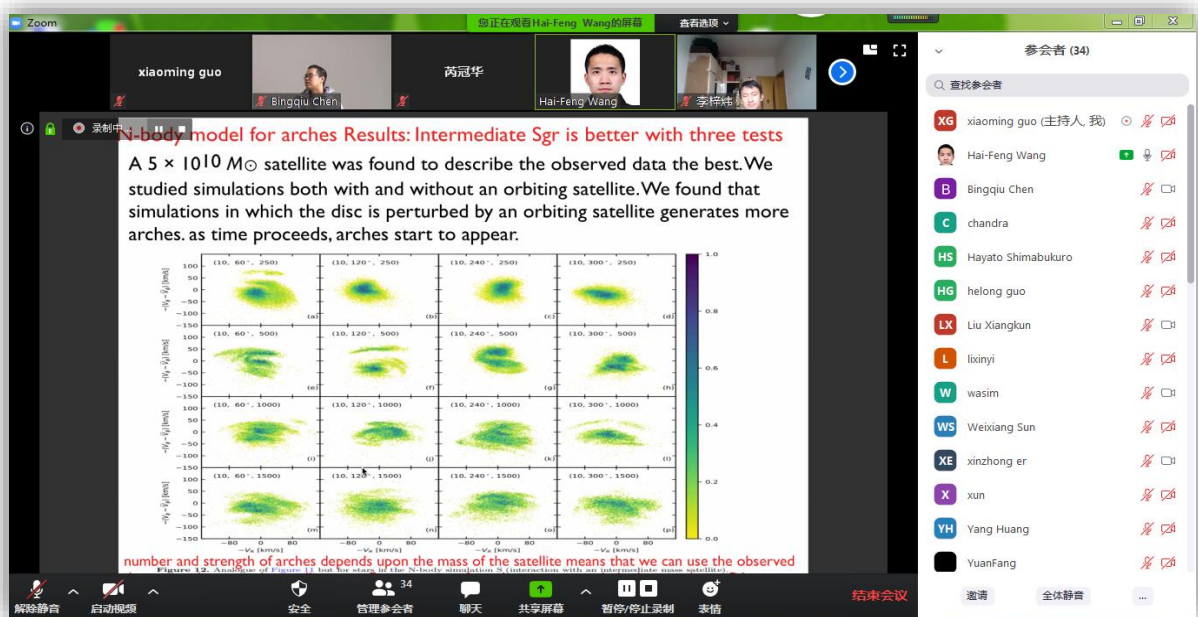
Zoom

您正在观看Hai-Feng Wang的屏幕

查看选项

xiaoming guo

Bingqiu Chen

芮冠华

Hai-Feng Wang

李梓炜

录制中

N-body model for arches Results: Intermediate Sgr is better with three tests

A $5 \times 10^{10} M_{\odot}$ satellite was found to describe the observed data the best. We studied simulations both with and without an orbiting satellite. We found that simulations in which the disc is perturbed by an orbiting satellite generates more arches. as time proceeds, arches start to appear.

(10, 60°, 250) (10, 120°, 250) (10, 240°, 250) (10, 300°, 250)
(10, 60°, 500) (10, 120°, 500) (10, 240°, 500) (10, 300°, 500)
(10, 60°, 1000) (10, 120°, 1000) (10, 240°, 1000) (10, 300°, 1000)
(10, 60°, 1500) (10, 120°, 1500) (10, 240°, 1500) (10, 300°, 1500)

(a) (b) (c) (d) (e) (f) (g) (h) (i) (j) (k) (l) (m) (n) (o) (p)

$-|V_\phi - V_{\phi}|$ [km/s]

100 50 0 −50 −100 −150

−80 0 80

$-V_R$ [km/s]

1.0 0.8 0.6 0.4 0.2 0.0

number and strength of arches depends upon the mass of the satellite means that we can use the observed

Figure 12. Analogue of Figure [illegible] but for stars in the N-body simulation S (interaction with an intermediate mass satellite).

参会者 (34)

查找参会者

xiaoming guo (主持人, 我)
Hai-Feng Wang
Bingqiu Chen
chandra
Hayato Shimabukuro
helong guo
Liu Xiangkun
lixinyi
wasim
Weixiang Sun
xinzhong er
xun
Yang Huang
YuanFang

邀请
全体静音
...

解除静音
启动视频
安全
34
管理参会者
聊天
共享屏幕
暂停/停止录制
表情
结束会议